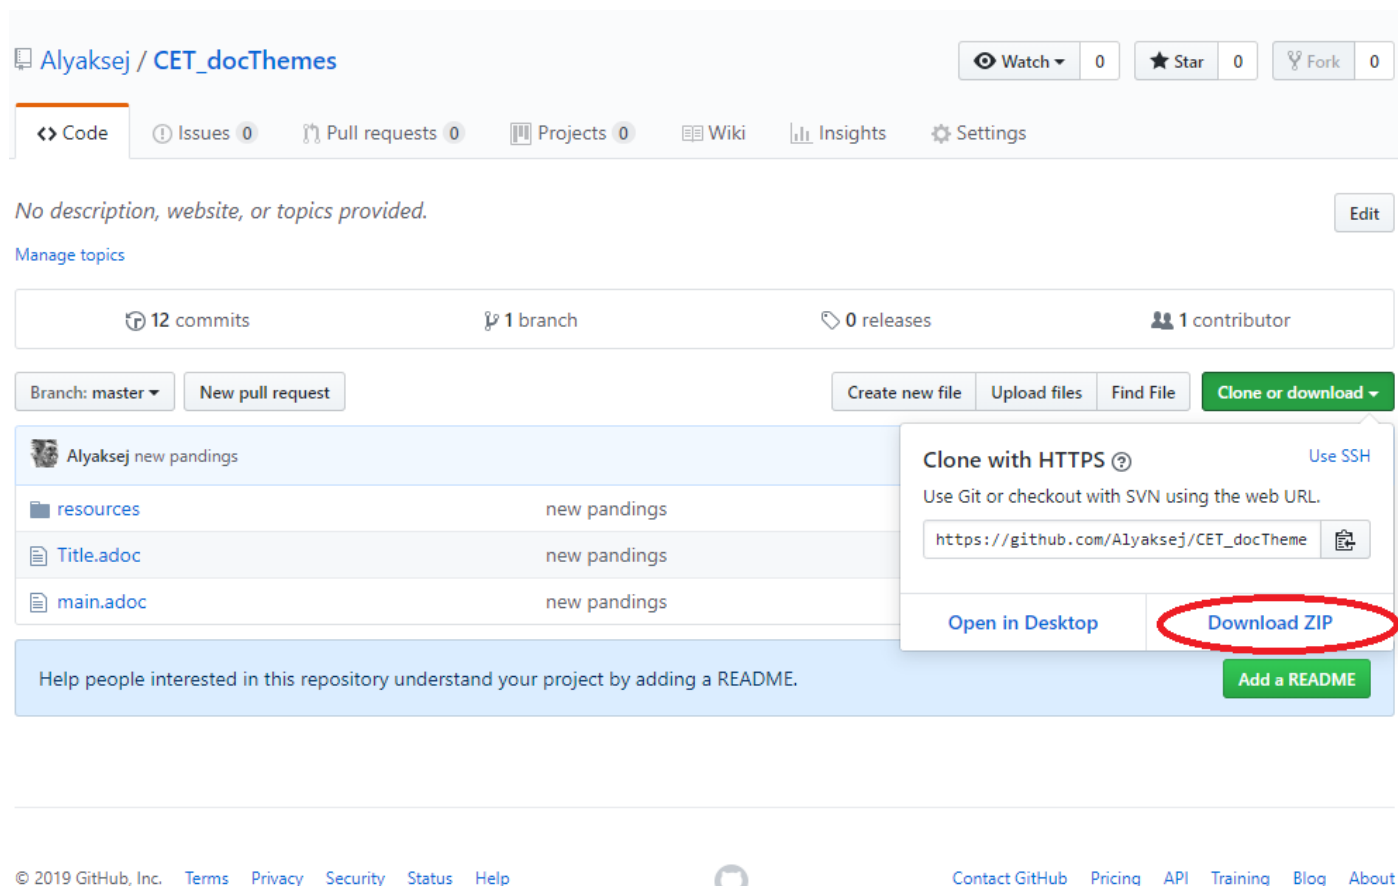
Alyaksej / CET_docThemes

Watch 0 Star 0 Fork 0

Code Issues 0 Pull requests 0 Projects 0 Wiki Insights Settings

No description, website, or topics provided.

Edit

Manage topics

12 commits 1 branch 0 releases 1 contributor

Branch: master New pull request Create new file Upload files Find File Clone or download

Alyaksej new pandings

| | |
|---|---|
| resources | new pandings |
| Title.adoc | new pandings |
| main.adoc | new pandings |

Clone with HTTPS Use SSH

Use Git or checkout with SVN using the web URL.

https://github.com/Alyaksej/CET_docTheme

Open in Desktop Download ZIP

Help people interested in this repository understand your project by adding a README.

Add a README

© 2019 GitHub, Inc. Terms Privacy Security Status Help Contact GitHub Pricing API Training Blog About